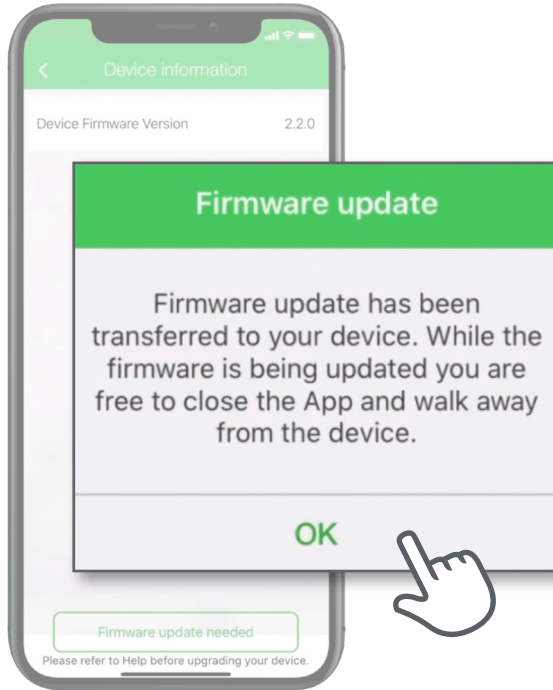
<

Device information

Device Firmware Version 2.2.0

Firmware update

Firmware update has been transferred to your device. While the firmware is being updated you are free to close the App and walk away from the device.

OK

Firmware update needed

Please refer to Help before upgrading your device.